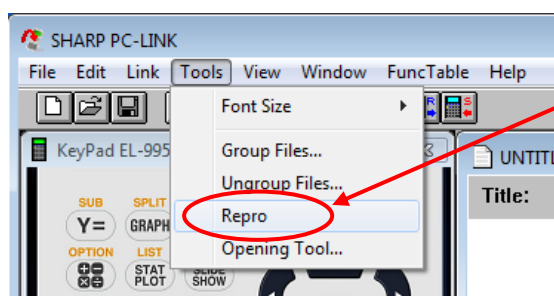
SHARP PC-LINK

File Edit Link Tools View Window FuncTable Help

Font Size

Group Files...

Ungroup Files...

Repro

Opening Tool...

KeyPad EL-995

UNTITL

Title:

SUB
Y=

SPLIT
GRAPH

OPTION

LIST
STAT PLOT

SLIDE SHOW